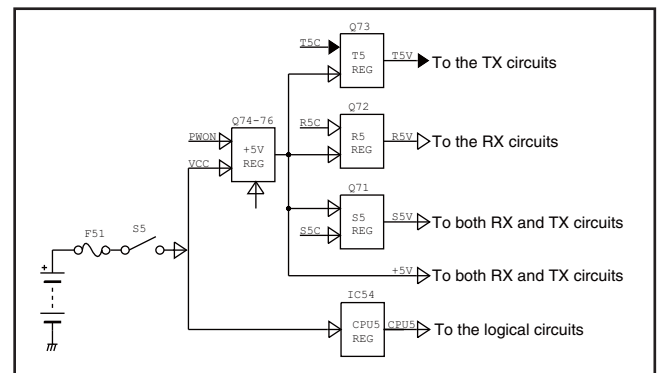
Q73
T5C
T5 REG
T5V
To the TX circuits
Q72
Q74-76
PWON
+5V REG
R5C
R5 REG
R5V
To the RX circuits
VCC
Q71
S5 REG
S5V
To both RX and TX circuits
S5C
F51
S5
+
+5V
To both RX and TX circuits
IC54
CPU5 REG
CPU5
To the logical circuits